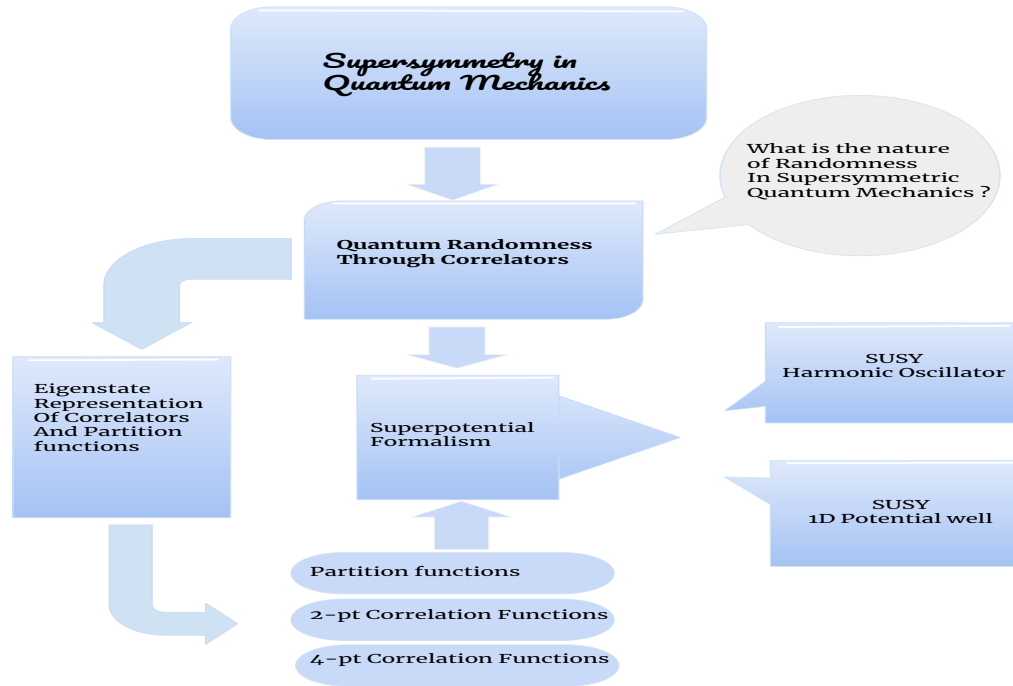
Supersymmetry in Quantum Mechanics

What is the nature of Randomness In Supersymmetric Quantum Mechanics ?

Quantum Randomness Through Correlators

Eigenstate Representation Of Correlators And Partition functions

Superpotential Formalism

SUSY Harmonic Oscillator

SUSY 1D Potential well

Partition functions

2-pt Correlation Functions

4-pt Correlation Functions